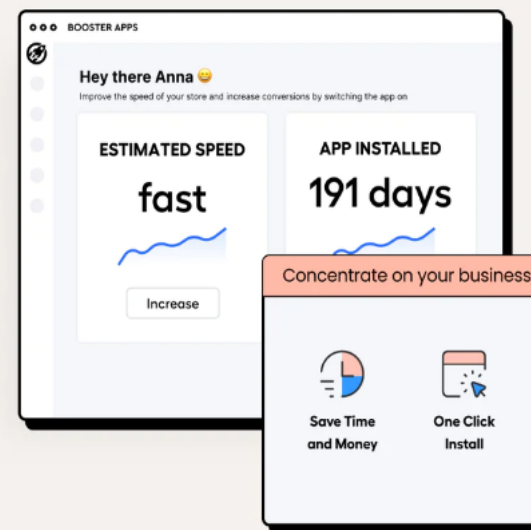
BOOSTER APPS

Hey there Anna 😊

Improve the speed of your store and increase conversions by switching the app on

ESTIMATED SPEED

fast

Increase

APP INSTALLED

191 days

Concentrate on your business

Save Time and Money

One Click Install